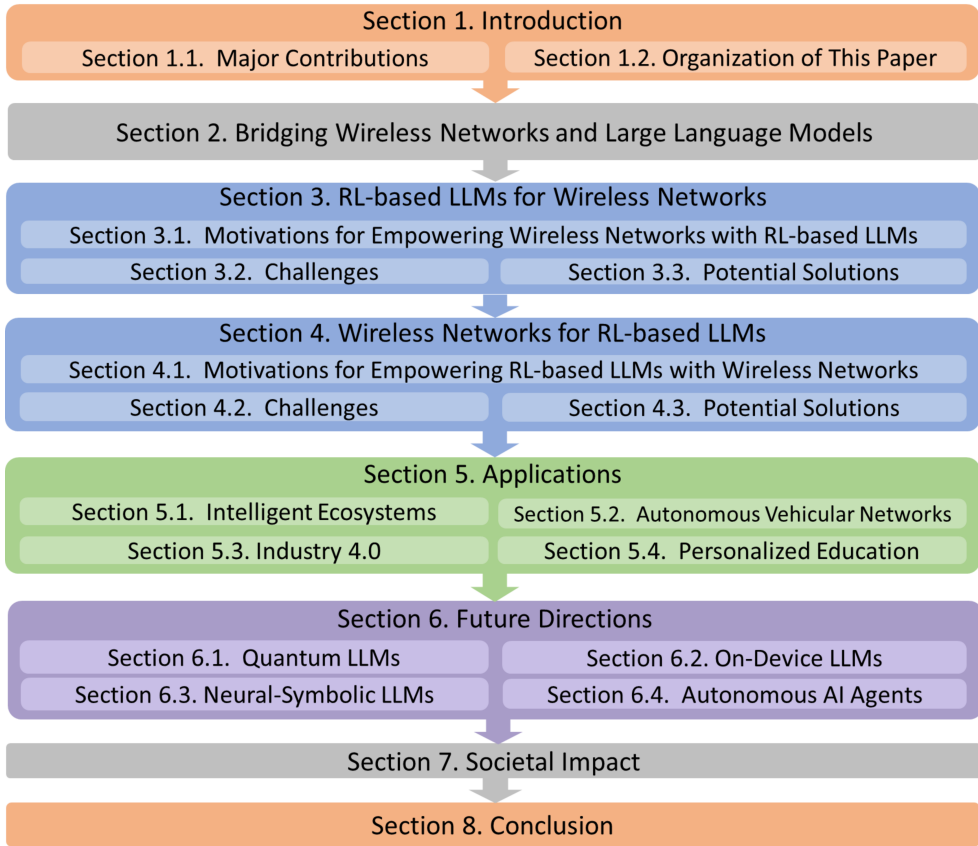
Section 1. Introduction

Section 1.1. Major Contributions

Section 1.2. Organization of This Paper

Section 2. Bridging Wireless Networks and Large Language Models

Section 3. RL-based LLMs for Wireless Networks

Section 3.1. Motivations for Empowering Wireless Networks with RL-based LLMs

Section 3.2. Challenges

Section 3.3. Potential Solutions

Section 4. Wireless Networks for RL-based LLMs

Section 4.1. Motivations for Empowering RL-based LLMs with Wireless Networks

Section 4.2. Challenges

Section 4.3. Potential Solutions

Section 5. Applications

Section 5.1. Intelligent Ecosystems

Section 5.2. Autonomous Vehicular Networks

Section 5.3. Industry 4.0

Section 5.4. Personalized Education

Section 6. Future Directions

Section 6.1. Quantum LLMs

Section 6.2. On-Device LLMs

Section 6.3. Neural-Symbolic LLMs

Section 6.4. Autonomous AI Agents

Section 7. Societal Impact

Section 8. Conclusion